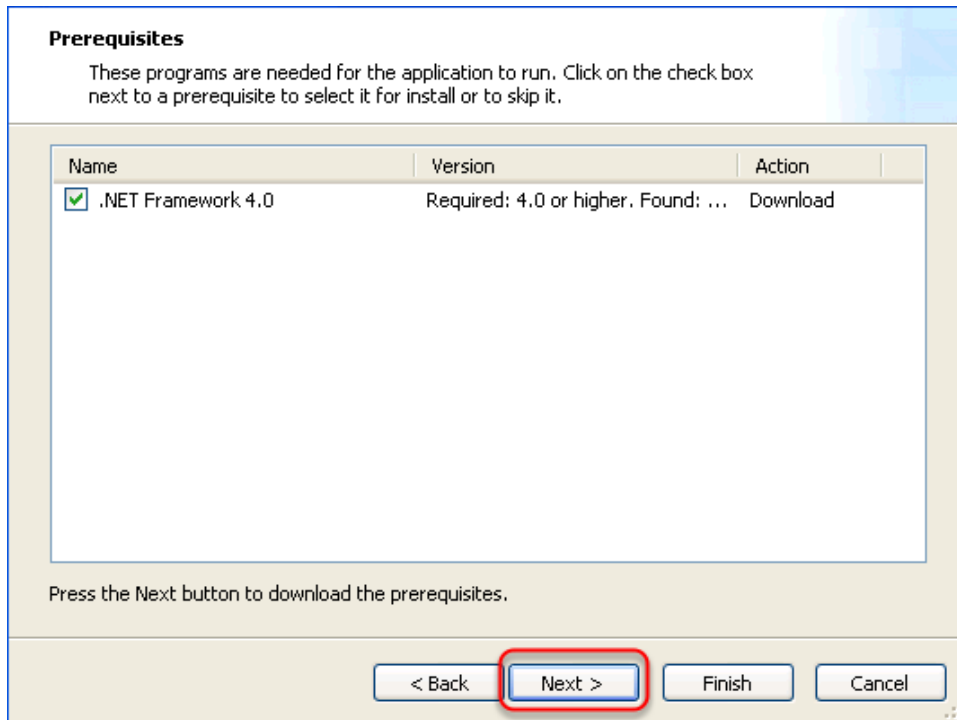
**Prerequisites**

These programs are needed for the application to run. Click on the check box next to a prerequisite to select it for install or to skip it.

| Name | Version | Action |
|---|---|---|
| .NET Framework 4.0 | Required: 4.0 or higher. Found: ... | Download |

Press the Next button to download the prerequisites.

< Back | Next > | Finish | Cancel